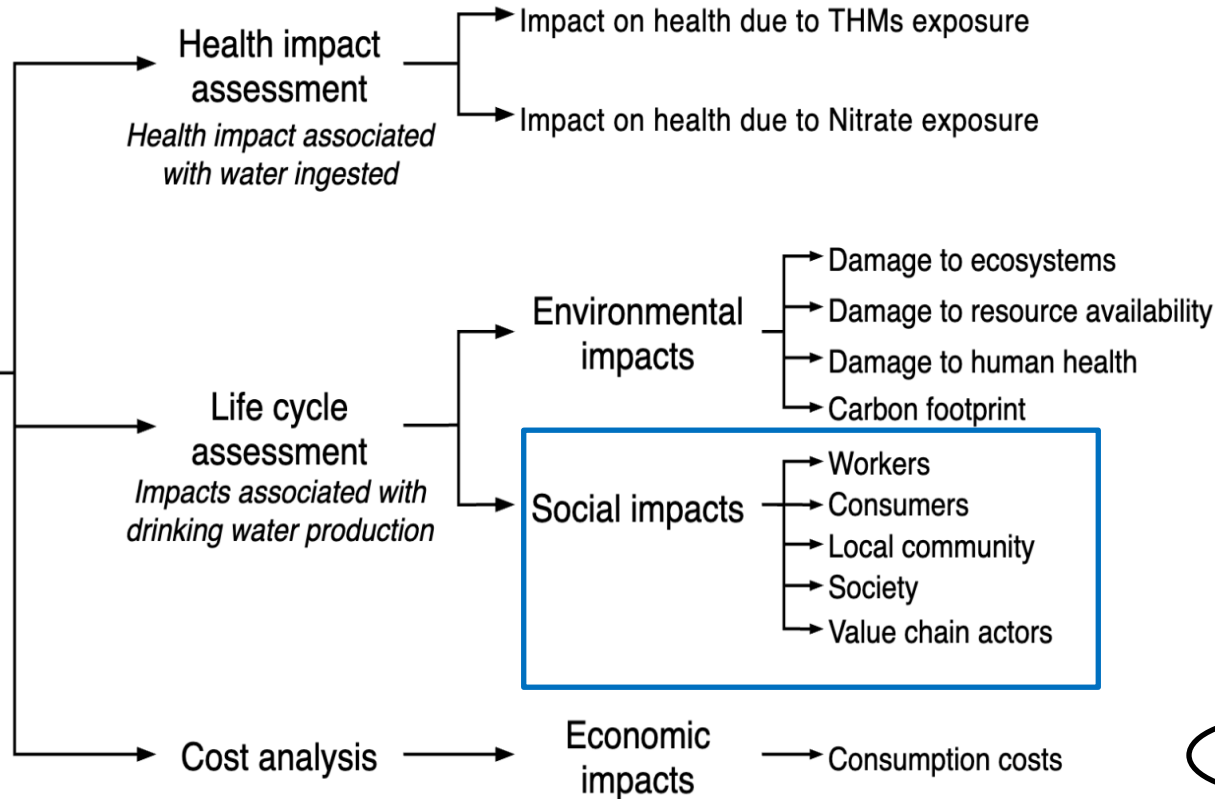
Health impact assessment
*Health impact associated with water ingested*

Impact on health due to THMs exposure

Impact on health due to Nitrate exposure

Life cycle assessment
*Impacts associated with drinking water production*

Environmental impacts

Damage to ecosystems
Damage to resource availability
Damage to human health
Carbon footprint

Social impacts

Workers
Consumers
Local community
Society
Value chain actors

Cost analysis

Economic impacts

Consumption costs